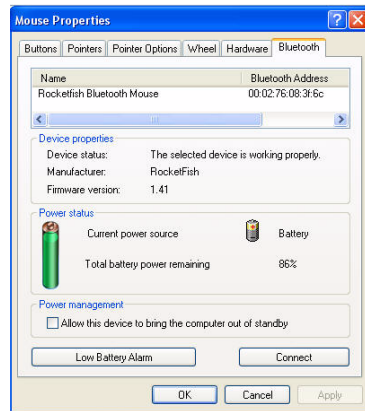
Mouse Properties

Buttons | Pointers | Pointer Options | Wheel | Hardware | Bluetooth

| Name | Bluetooth Address |
|---|---|
| Rocketfish Bluetooth Mouse | 00:02:76:08:3f:6c |

Device properties

Device status: The selected device is working properly.

Manufacturer: RocketFish

Firmware version: 1.41

Power status

Current power source Battery

Total battery power remaining 86%

Power management

Allow this device to bring the computer out of standby

Low Battery Alarm

Connect

OK Cancel Apply